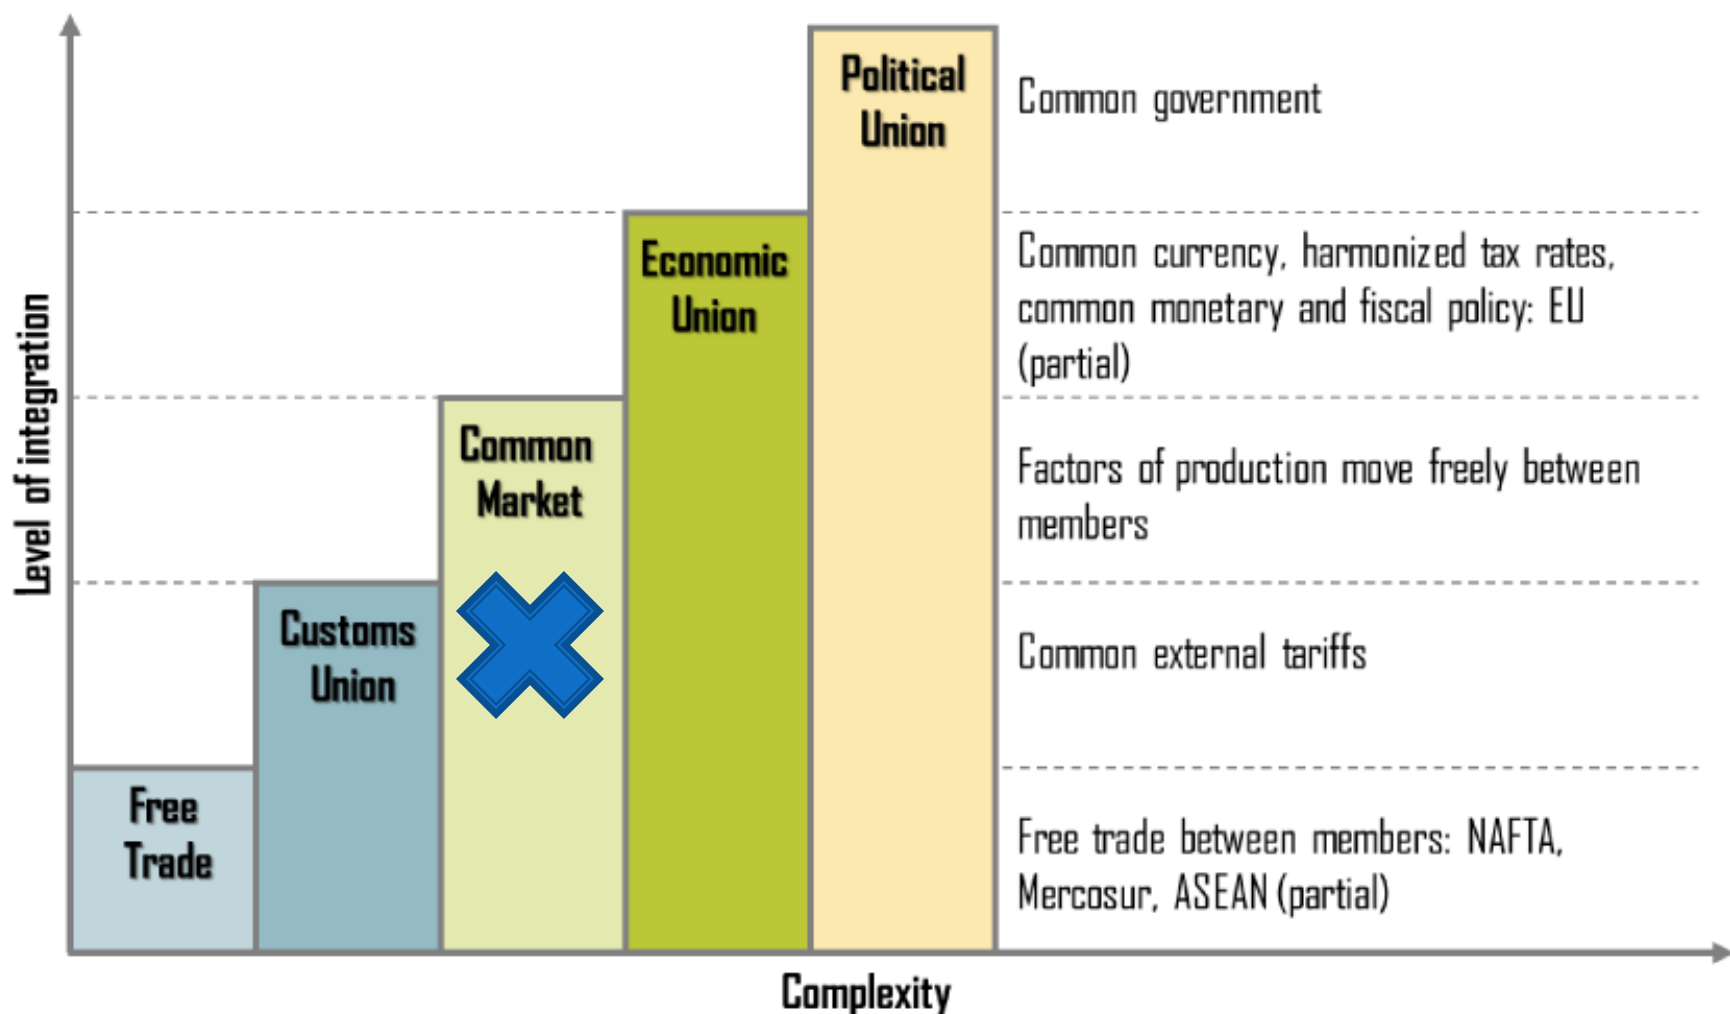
Level of integration

Free Trade

Customs Union

Common Market

Economic Union

Political Union

Common government

Common currency, harmonized tax rates, common monetary and fiscal policy: EU (partial)

Factors of production move freely between members

Common external tariffs

Free trade between members: NAFTA, Mercosur, ASEAN (partial)

Complexity